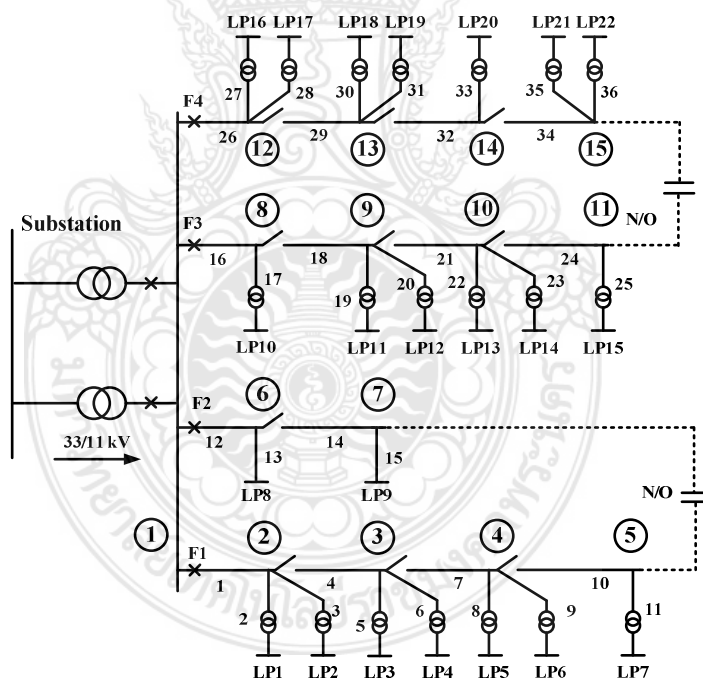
LP16 LP17 LP18 LP19 LP20 LP21 LP22

27 28 30 31 33 35 36

F4

26 12 29 13 32 14 34 15

Substation

8 9 10 11 N/O

F3

16 17 18 21 24

19 20 22 23 25

LP10 LP11 LP12 LP13 LP14 LP15

6 7

F2

12 13 14 15

33/11 kV

LP8 LP9

N/O

1

2 3 4 5

F1

1 4 7 10

2 3 5 6 8 9 11

LP1 LP2 LP3 LP4 LP5 LP6 LP7